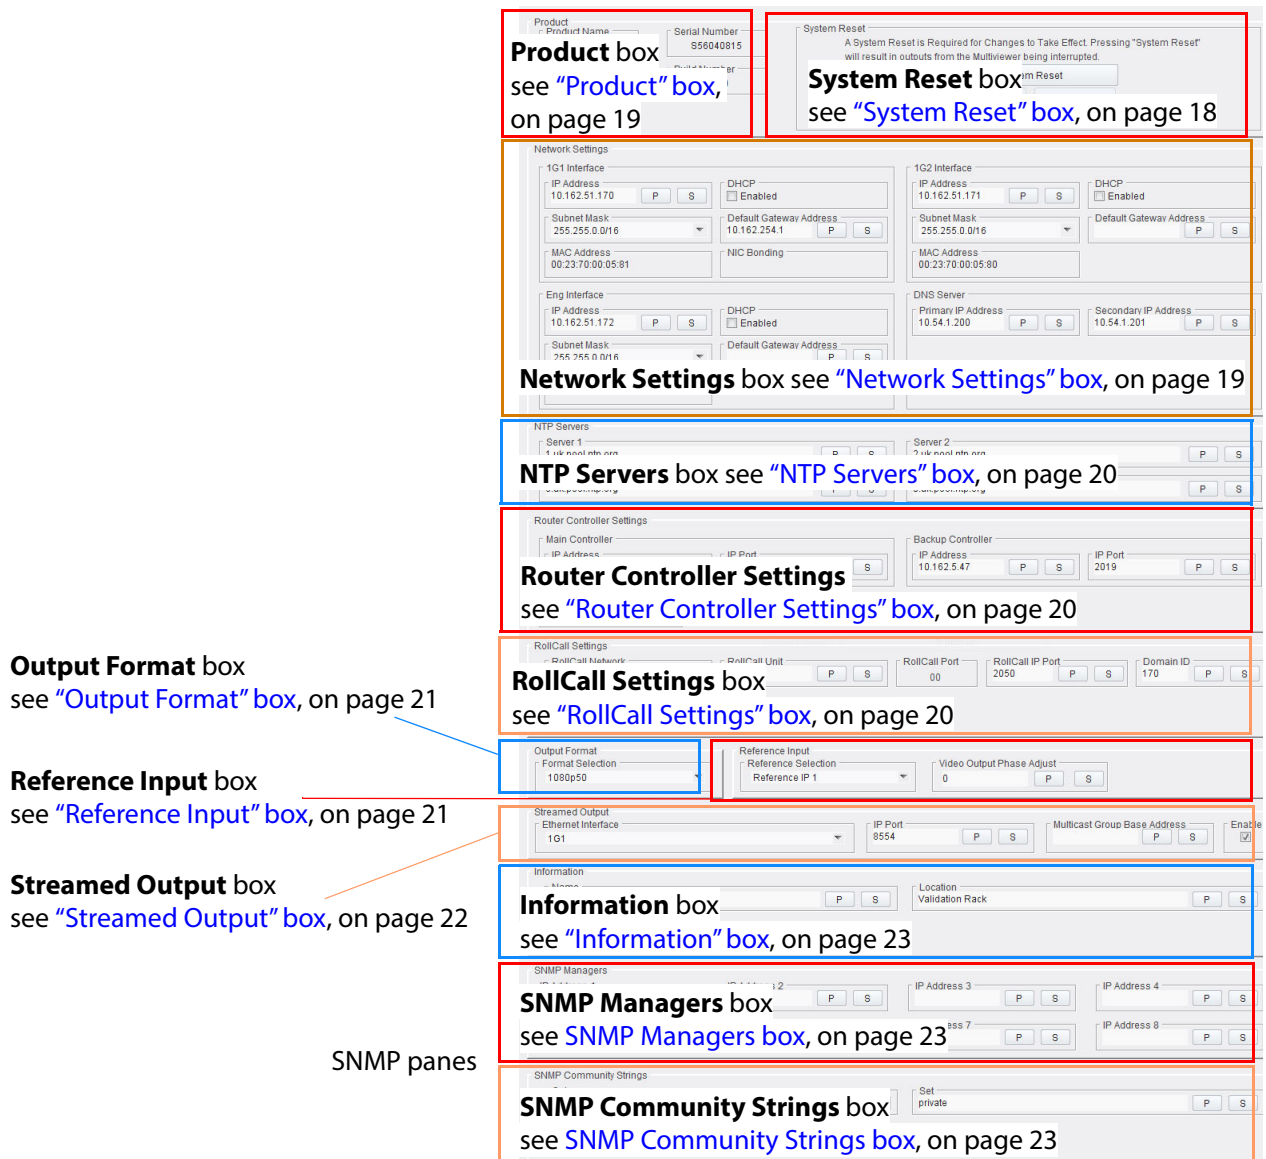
Product
Product Name
Serial Number
S56040815
Build Number

**Product** box
see “Product” box, on page 19

System Reset
A System Reset is Required for Changes to Take Effect. Pressing "System Reset" will result in outputs from the Multiviewer being interrupted.
System Reset

**System Reset** box
see “System Reset” box, on page 18

Network Settings
1G1 Interface
IP Address
10.162.51.170
P S
DHCP
Enabled
Subnet Mask
255.255.0.0/16
Default Gateway Address
10.162.254.1
P S
MAC Address
00:23:70:00:05:81
NIC Bonding
1G2 Interface
IP Address
10.162.51.171
P S
DHCP
Enabled
Subnet Mask
255.255.0.0/16
Default Gateway Address
P S
MAC Address
00:23:70:00:05:80
Eng Interface
IP Address
10.162.51.172
P S
DHCP
Enabled
Subnet Mask
255.255.0.0/16
Default Gateway Address
P S
DNS Server
Primary IP Address
10.54.1.200
P S
Secondary IP Address
10.54.1.201
P S

**Network Settings** box see “Network Settings” box, on page 19

NTP Servers
Server 1
1.uk.pool.ntp.org
P S
Server 2
2.uk.pool.ntp.org
P S
P S

**NTP Servers** box see “NTP Servers” box, on page 20

Router Controller Settings
Main Controller
IP Address
IP Port
S
Backup Controller
IP Address
10.162.5.47
P S
IP Port
2019
P S

**Router Controller Settings**
see “Router Controller Settings” box, on page 20

RollCall Settings
RollCall Network
RollCall Unit
P S
RollCall Port
00
RollCall IP Port
2050
P S
Domain ID
170
P S

**RollCall Settings** box
see “RollCall Settings” box, on page 20

**Output Format** box
see “Output Format” box, on page 21

Output Format
Format Selection
1080p50

Reference Input
Reference Selection
Reference IP 1
Video Output Phase Adjust
0
P S

**Reference Input** box
see “Reference Input” box, on page 21

Streamed Output
Ethernet Interface
1G1
IP Port
8554
P S
Multicast Group Base Address
P S
Enable

**Streamed Output** box
see “Streamed Output” box, on page 22

Information
Name
P S
Location
Validation Rack
P S

**Information** box
see “Information” box, on page 23

SNMP Managers
IP Address 1
IP Address 2
P S
IP Address 3
P S
IP Address 4
P S
IP Address 7
P S
IP Address 8
P S

**SNMP Managers** box
see SNMP Managers box, on page 23

SNMP panes

SNMP Community Strings
Set
private
P S

**SNMP Community Strings** box
see SNMP Community Strings box, on page 23